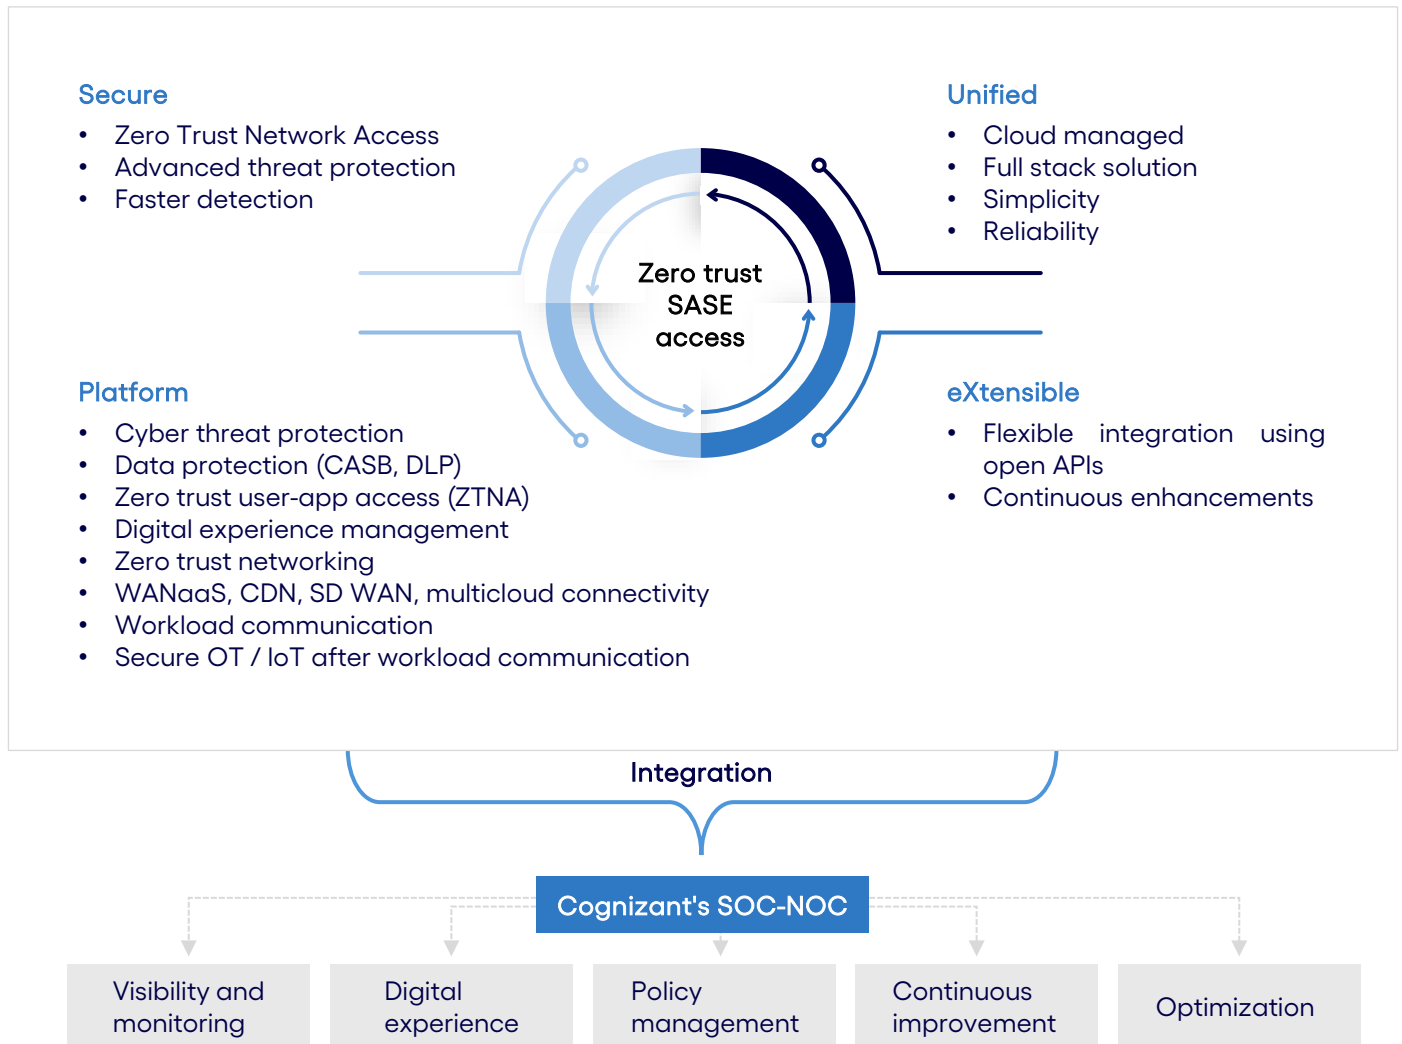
Secure
- Zero Trust Network Access
- Advanced threat protection
- Faster detection

Unified
- Cloud managed
- Full stack solution
- Simplicity
- Reliability

Zero trust SASE access

Platform
- Cyber threat protection
- Data protection (CASB, DLP)
- Zero trust user-app access (ZTNA)
- Digital experience management
- Zero trust networking
- WANaaS, CDN, SD WAN, multicloud connectivity
- Workload communication
- Secure OT / IoT after workload communication

eXtensible
- Flexible integration using open APIs
- Continuous enhancements

Integration

Cognizant's SOC-NOC

Visibility and monitoring

Digital experience

Policy management

Continuous improvement

Optimization